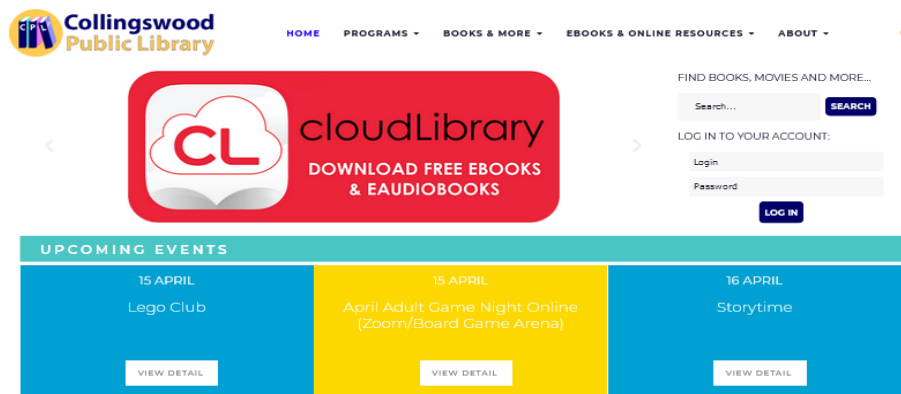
CPL Collingswood Public Library

HOME PROGRAMS BOOKS & MORE EBOOKS & ONLINE RESOURCES ABOUT

CL cloudLibrary
DOWNLOAD FREE EBOOKS & EAUDIOBOOKS

FIND BOOKS, MOVIES AND MORE...
Search...
SEARCH
LOG IN TO YOUR ACCOUNT:
Login
Password
LOG IN

UPCOMING EVENTS

15 APRIL
Lego Club
VIEW DETAIL

15 APRIL
April Adult Game Night Online (Zoom/Board Game Arena)
VIEW DETAIL

16 APRIL
Storytime
VIEW DETAIL